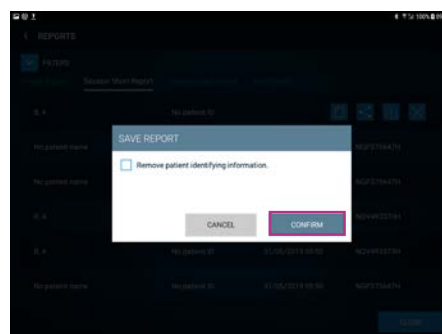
REPORTS

FILTERS

Session Short Report

B, K

No patient ID

SAVE REPORT

Remove patient identifying information.

No patient name

NGP5T84ATH

No patient name

NGP5T84ATH

B, K

NGV4N5ST9H

B, K

No patient ID

31/05/2019 08:52

NGV4N5ST9H

No patient name

No patient ID

31/05/2019 08:50

NGP5T84ATH

CANCEL

CONFIRM

CLOSE